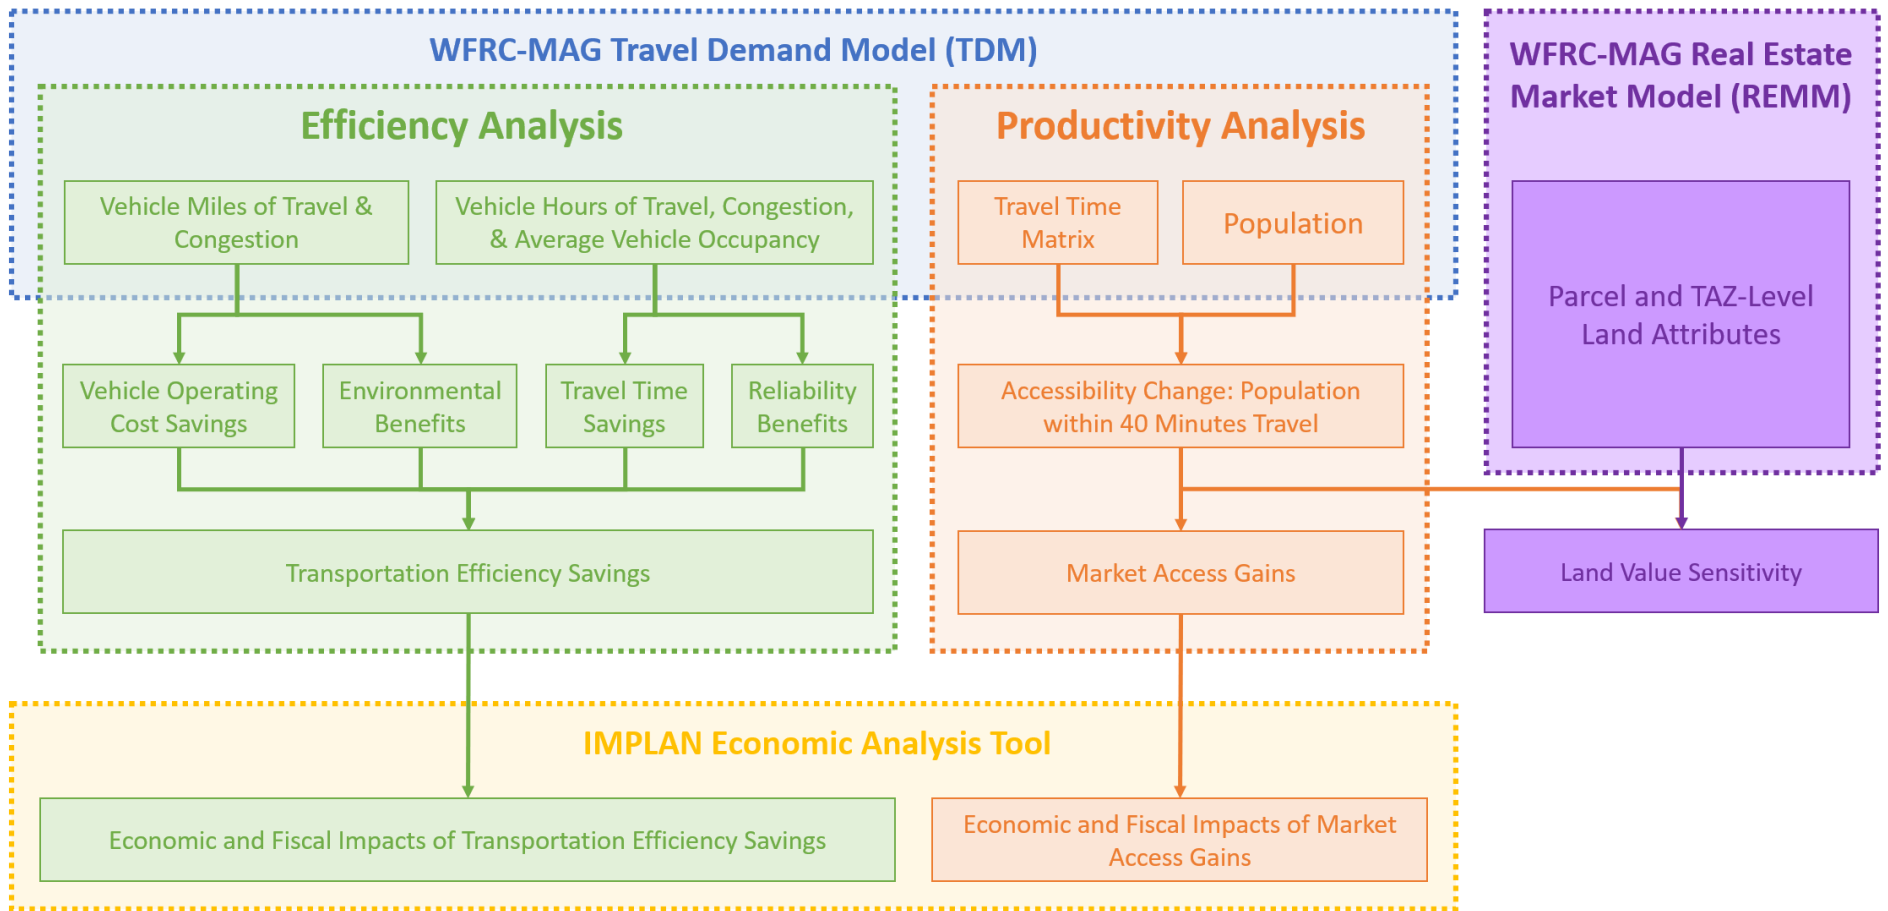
WFRC-MAG Travel Demand Model (TDM)

Efficiency Analysis

Vehicle Miles of Travel & Congestion

Vehicle Hours of Travel, Congestion, & Average Vehicle Occupancy

Vehicle Operating Cost Savings

Environmental Benefits

Travel Time Savings

Reliability Benefits

Transportation Efficiency Savings

Productivity Analysis

Travel Time Matrix

Population

Accessibility Change: Population within 40 Minutes Travel

Market Access Gains

WFRC-MAG Real Estate Market Model (REMM)

Parcel and TAZ-Level Land Attributes

Land Value Sensitivity

IMPLAN Economic Analysis Tool

Economic and Fiscal Impacts of Transportation Efficiency Savings

Economic and Fiscal Impacts of Market Access Gains